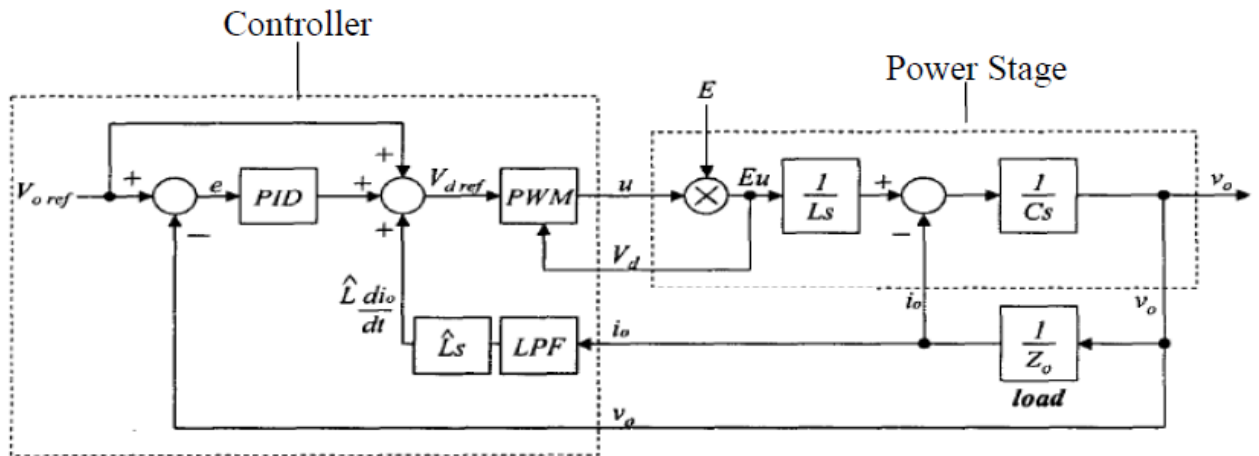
Controller

Power Stage

$E$

$V_{o\,ref}$

+

−

$e$

PID

+

+

+

$V_{d\,ref}$

PWM

$u$

$Eu$

$\frac{1}{Ls}$

+

−

$\frac{1}{Cs}$

$v_o$

$V_d$

$\hat{L}\frac{di_o}{dt}$

$\hat{L}s$

LPF

$i_o$

$i_o$

$v_o$

$\frac{1}{Z_o}$

load

$v_o$